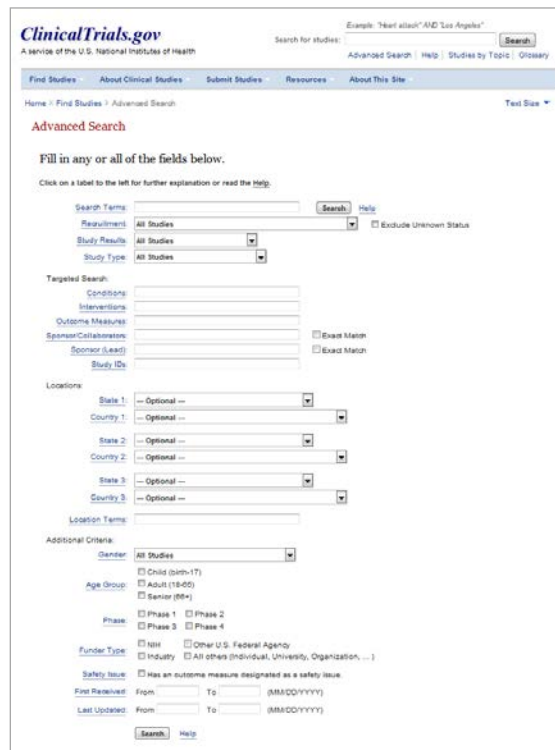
ClinicalTrials.gov
A service of the U.S. National Institutes of Health

Example: "Heart attack" AND "Los Angeles"
Search for studies:
Search
Advanced Search | Help | Studies by Topic | Glossary

Find Studies | About Clinical Studies | Submit Studies | Resources | About This Site

Home > Find Studies > Advanced Search

Text Size ▼

Advanced Search

Fill in any or all of the fields below.

Click on a label to the left for further explanation or read the Help.

Search Terms: Search Help
Recruitment: All Studies ☐ Exclude Unknown Status
Study Results: All Studies
Study Type: All Studies

Targeted Search:
Conditions:
Interventions:
Outcome Measures:
Sponsor/Collaborators: ☐ Exact Match
Sponsor (Lead): ☐ Exact Match
Study IDs:

Locations:
State 1: -- Optional --
Country 1: -- Optional --
State 2: -- Optional --
Country 2: -- Optional --
State 3: -- Optional --
Country 3: -- Optional --
Location Terms:

Additional Criteria:
Gender: All Studies
Age Group: ☐ Child (birth-17) ☐ Adult (18-65) ☐ Senior (66+)
Phase: ☐ Phase 1 ☐ Phase 2 ☐ Phase 3 ☐ Phase 4
Funder Type: ☐ NIH ☐ Other U.S. Federal Agency ☐ Industry ☐ All others (Individual, University, Organization, ...)
Safety Issue: ☐ Has an outcome measure designated as a safety issue.
First Received: From To (MM/DD/YYYY)
Last Updated: From To (MM/DD/YYYY)

Search Help